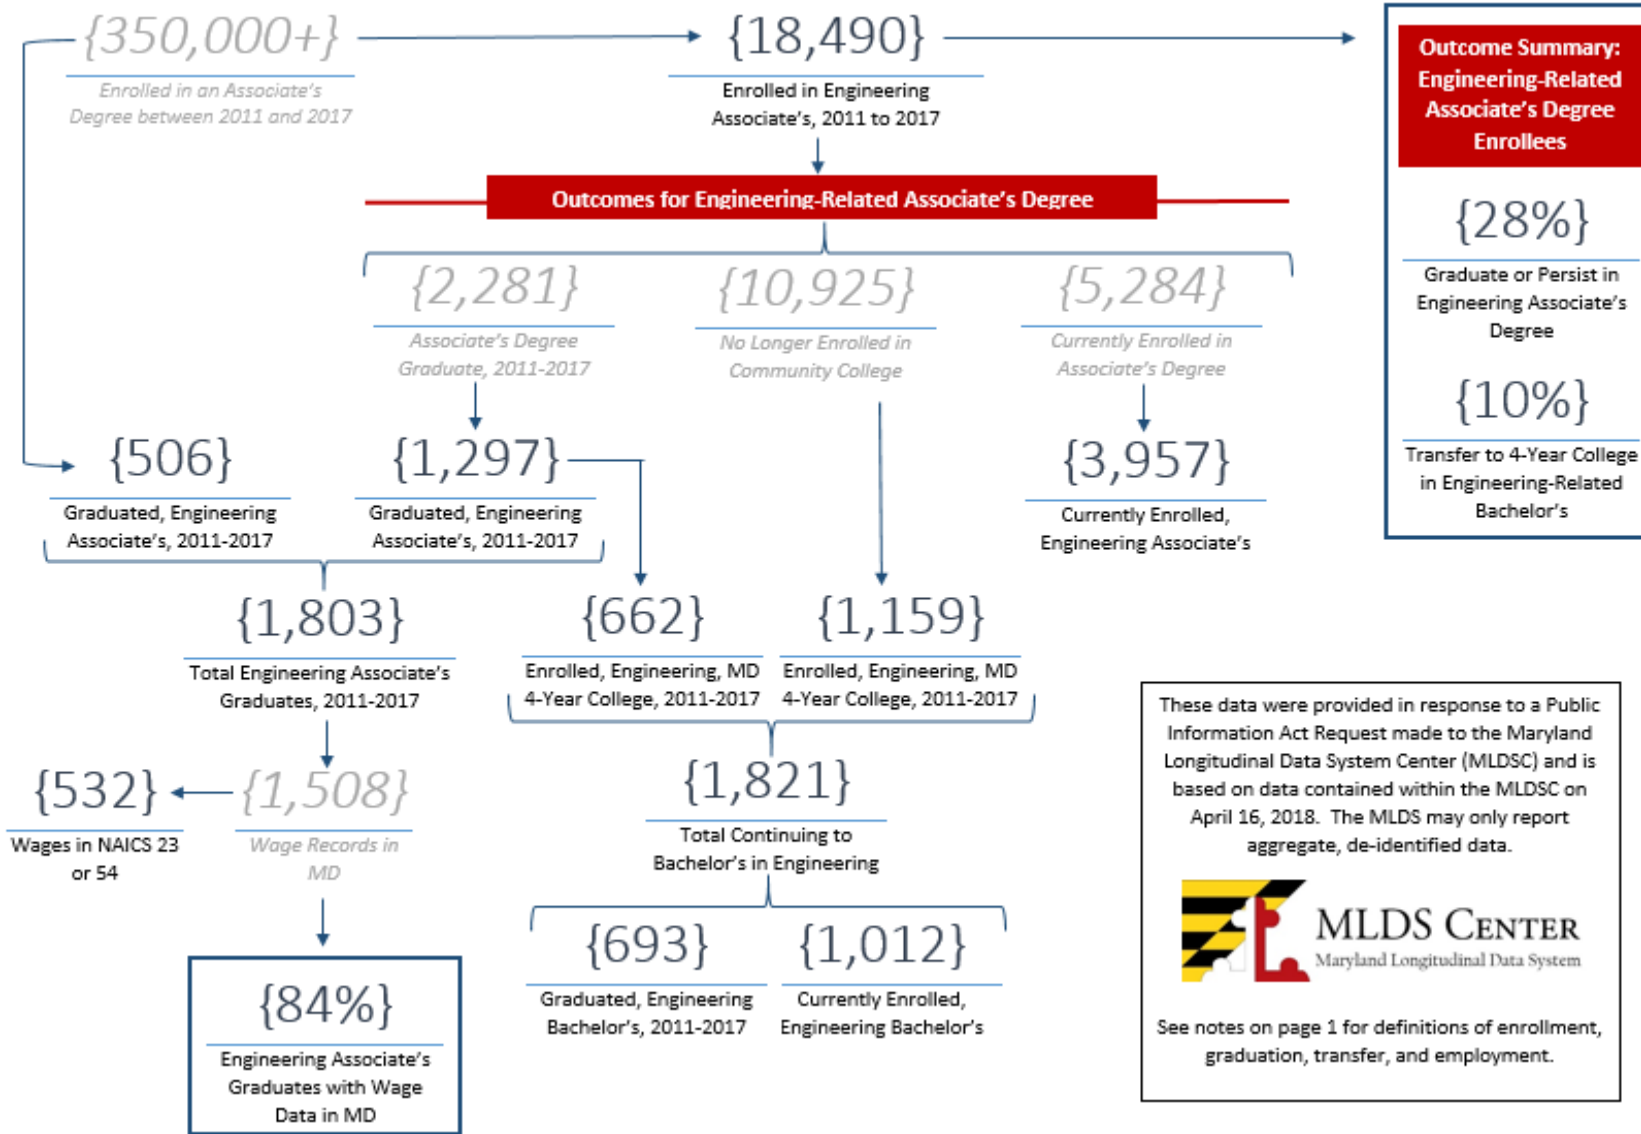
{350,000+}

Enrolled in an Associate's Degree between 2011 and 2017

{18,490}

Enrolled in Engineering Associate's, 2011 to 2017

Outcome Summary: Engineering-Related Associate's Degree Enrollees

{28%}

Graduate or Persist in Engineering Associate's Degree

{10%}

Transfer to 4-Year College in Engineering-Related Bachelor's

Outcomes for Engineering-Related Associate's Degree

{2,281}

Associate's Degree Graduate, 2011-2017

{10,925}

No Longer Enrolled in Community College

{5,284}

Currently Enrolled in Associate's Degree

{506}

Graduated, Engineering Associate's, 2011-2017

{1,297}

Graduated, Engineering Associate's, 2011-2017

{3,957}

Currently Enrolled, Engineering Associate's

{1,803}

Total Engineering Associate's Graduates, 2011-2017

{662}

Enrolled, Engineering, MD 4-Year College, 2011-2017

{1,159}

Enrolled, Engineering, MD 4-Year College, 2011-2017

{532}

Wages in NAICS 23 or 54

{1,508}

Wage Records in MD

{1,821}

Total Continuing to Bachelor's in Engineering

{84%}

Engineering Associate's Graduates with Wage Data in MD

{693}

Graduated, Engineering Bachelor's, 2011-2017

{1,012}

Currently Enrolled, Engineering Bachelor's

These data were provided in response to a Public Information Act Request made to the Maryland Longitudinal Data System Center (MLDSC) and is based on data contained within the MLDSC on April 16, 2018. The MLDS may only report aggregate, de-identified data.

MLDS Center
Maryland Longitudinal Data System

See notes on page 1 for definitions of enrollment, graduation, transfer, and employment.